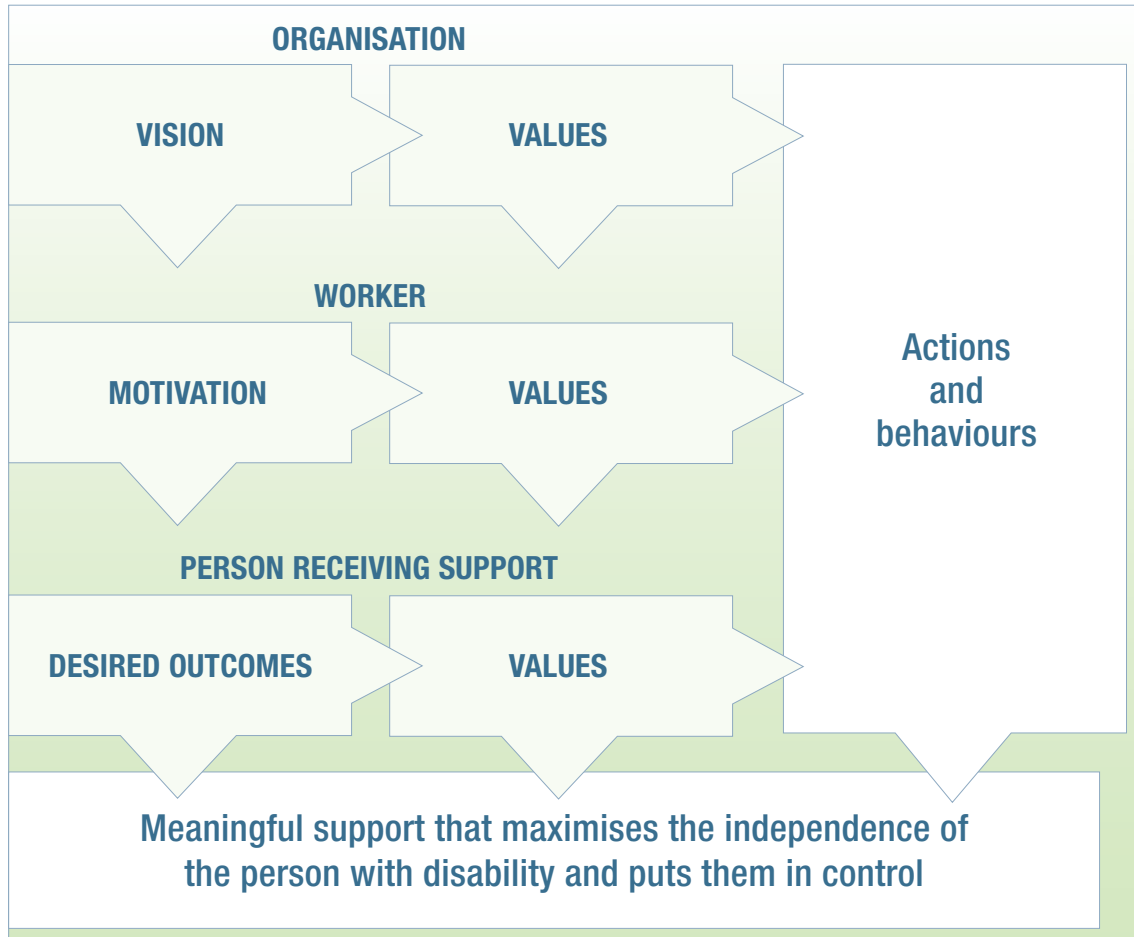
ORGANISATION

VISION

VALUES

WORKER

MOTIVATION

VALUES

PERSON RECEIVING SUPPORT

DESIRED OUTCOMES

VALUES

Actions and behaviours

Meaningful support that maximises the independence of the person with disability and puts them in control